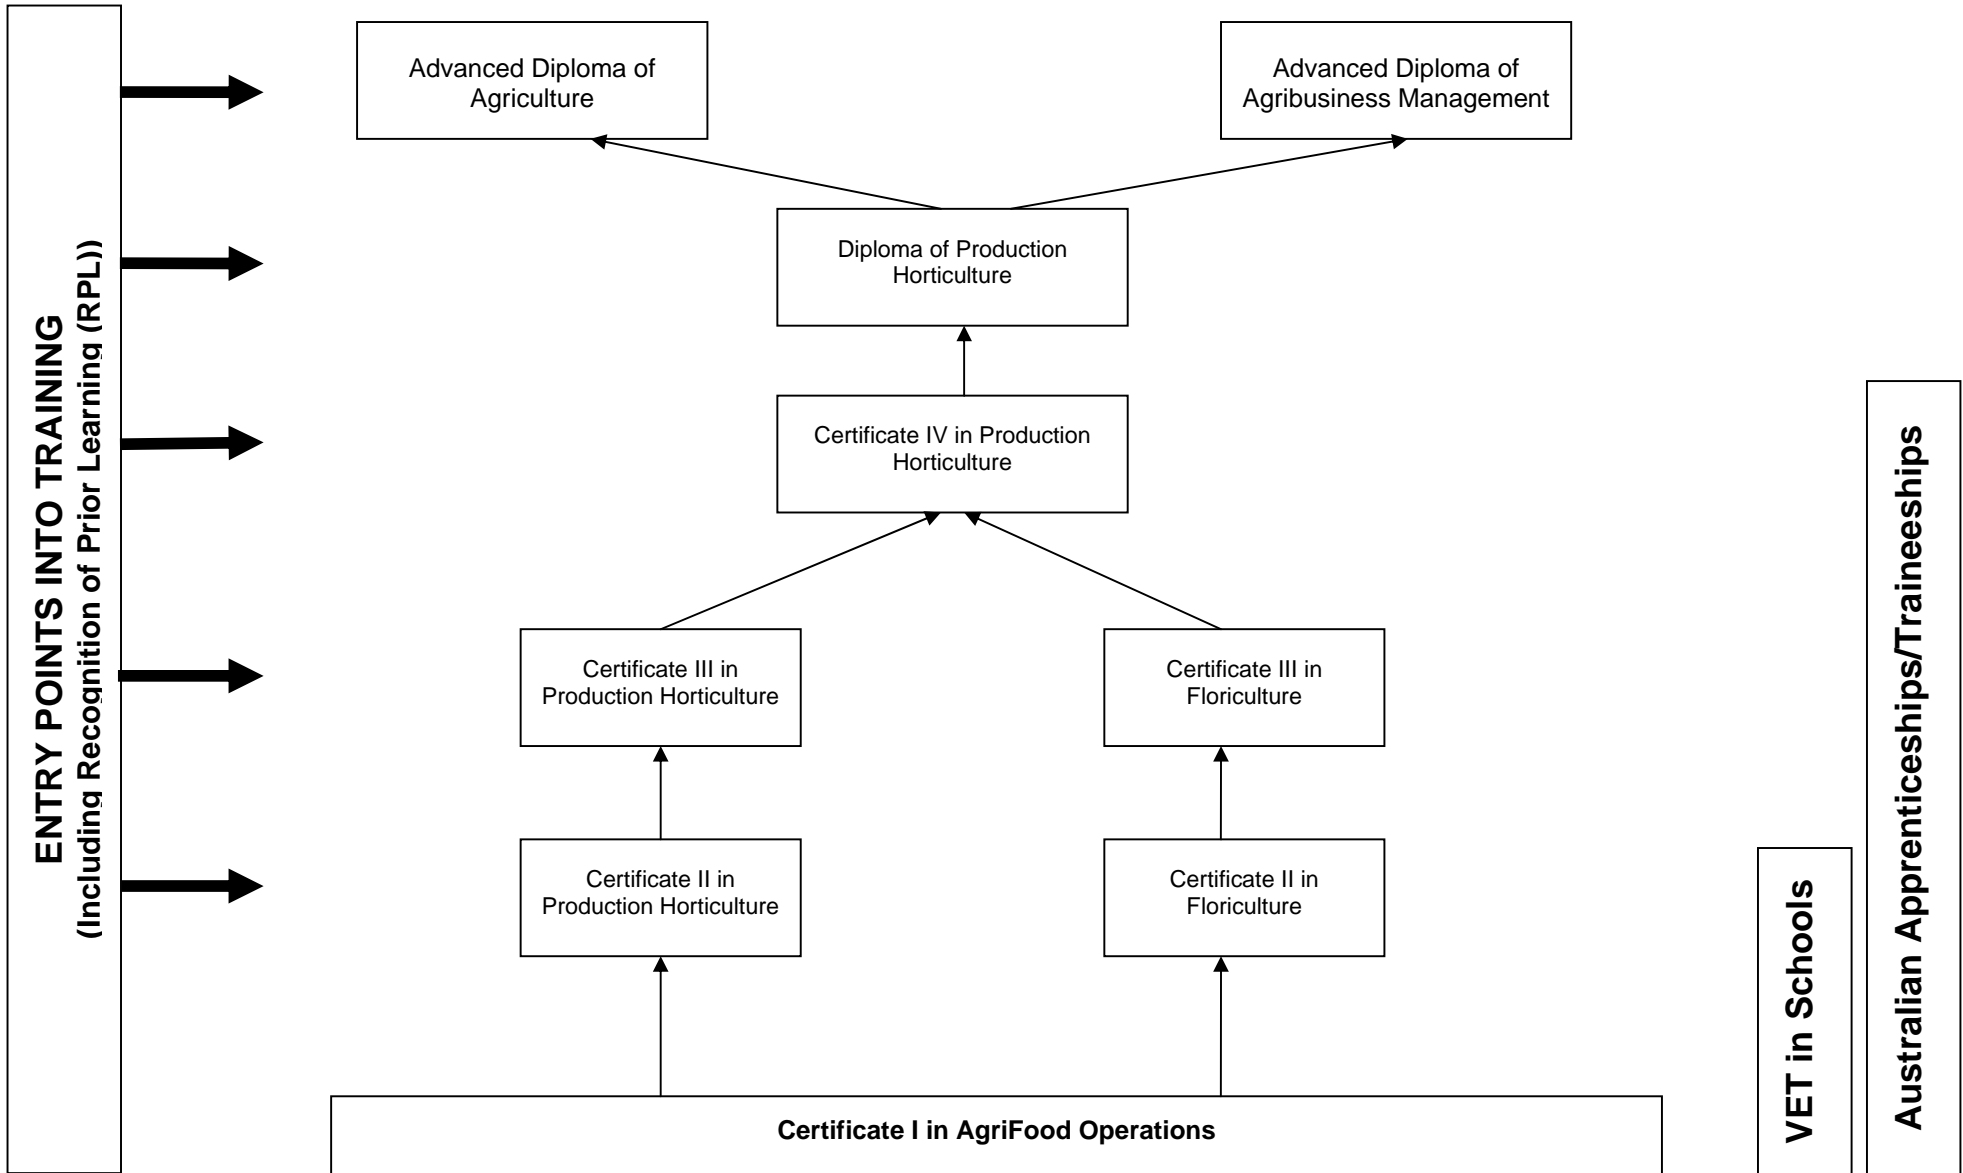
ENTRY POINTS INTO TRAINING
(Including Recognition of Prior Learning (RPL))

Advanced Diploma of Agriculture

Advanced Diploma of Agribusiness Management

Diploma of Production Horticulture

Certificate IV in Production Horticulture

Certificate III in Production Horticulture

Certificate III in Floriculture

Certificate II in Production Horticulture

Certificate II in Floriculture

Certificate I in AgriFood Operations

VET in Schools

Australian Apprenticeships/Traineeships